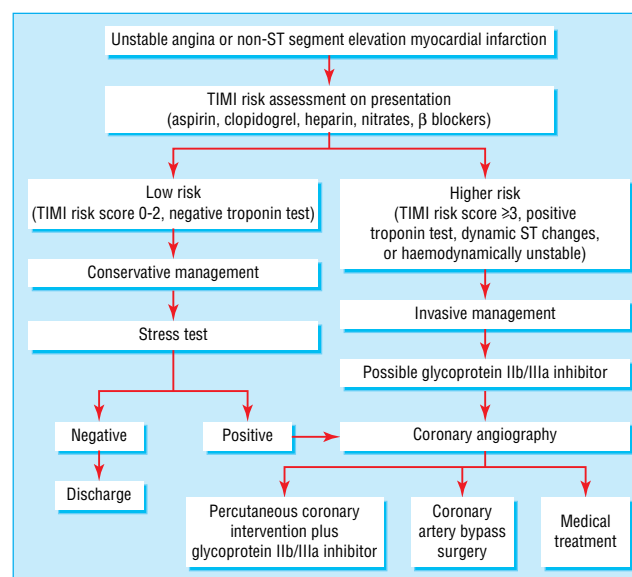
Unstable angina or non-ST segment elevation myocardial infarction

TIMI risk assessment on presentation (aspirin, clopidogrel, heparin, nitrates, β blockers)

Low risk (TIMI risk score 0-2, negative troponin test)

Higher risk (TIMI risk score ⩾3, positive troponin test, dynamic ST changes, or haemodynamically unstable)

Conservative management

Stress test

Invasive management

Possible glycoprotein IIb/IIIa inhibitor

Negative

Positive

Coronary angiography

Discharge

Percutaneous coronary intervention plus glycoprotein IIb/IIIa inhibitor

Coronary artery bypass surgery

Medical treatment